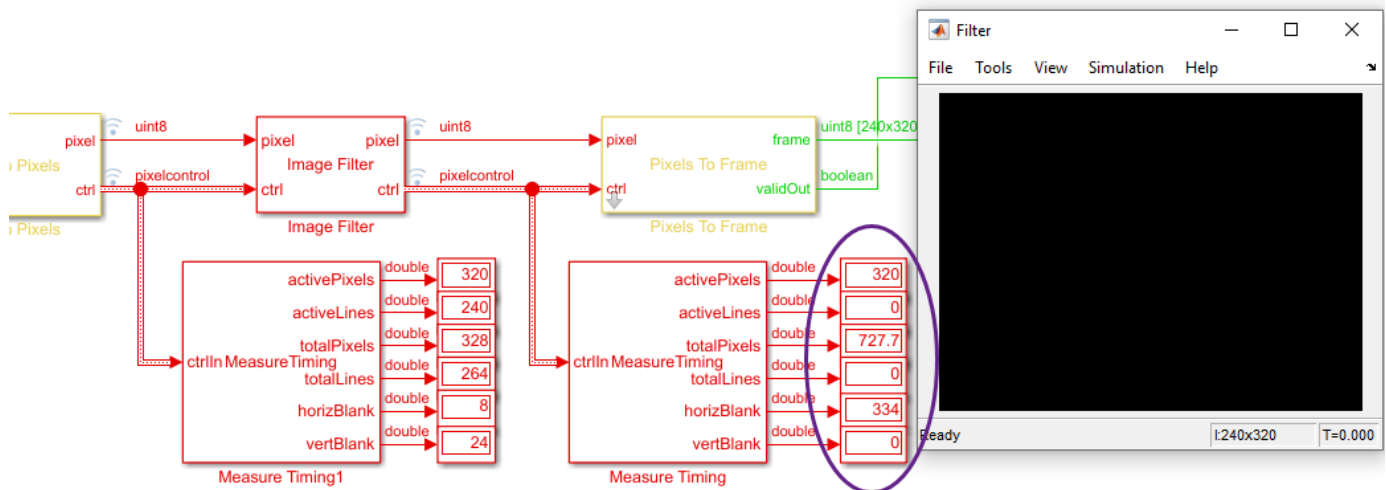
Filter

File Tools View Simulation Help

pixel
ctrl
Pixels
Pixels

uint8
pixelcontrol

pixel
ctrl
Image Filter
pixel
ctrl
Image Filter

uint8
pixelcontrol

pixel
ctrl
Pixels To Frame
frame
validOut
Pixels To Frame

uint8 [240x320
boolean

ctrlIn MeasureTiming
activePixels
activeLines
totalPixels
totalLines
horizBlank
vertBlank
Measure Timing1

double 320
double 240
double 328
double 264
double 8
double 24

ctrlIn MeasureTiming
activePixels
activeLines
totalPixels
totalLines
horizBlank
vertBlank
Measure Timing

double 320
double 0
double 727.7
double 0
double 334
double 0

Ready
I:240x320
T=0.000